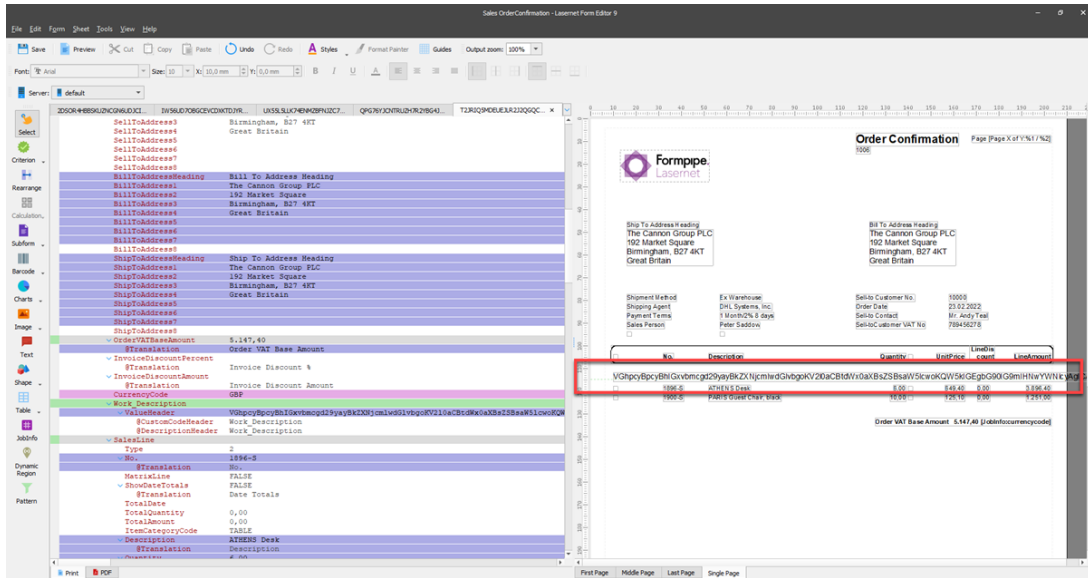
Sales OrderConfirmation - Lasernet Form Editor 9

File Edit Form Sheet Tools View Help

Save Preview Cut Copy Paste Undo Redo Styles Format Painter Guides Output zoom: 100%

Font: Arial Size: 10 X: 10,0 mm Y: 0,0 mm B I U A

Server: default

2DSOR4HBBSKUZNCGN6UDXI... IW56UD7OBGCEVCDXKTDJYR... UX5SLSLLK74EMNZBFN3ZC7... QPG76Y3CNTRU2H7R2YBG4J... T2JRJQ3MDEUE3LR2J2QGQC...

Select
Criterion
Rearrange
Calculation
Subform
Barcode
Charts
Image
Text
Shape
Table
JobInfo
Dynamic Region
Pattern

| | |
|---|---|
| SellToAddress3 | Birmingham, B27 4KT |
| SellToAddress4 | Great Britain |
| SellToAddress5 | |
| SellToAddress6 | |
| SellToAddress7 | |
| SellToAddress8 | |
| BillToAddressHeading | Bill To Address Heading |
| BillToAddress1 | The Cannon Group PLC |
| BillToAddress2 | 192 Market Square |
| BillToAddress3 | Birmingham, B27 4KT |
| BillToAddress4 | Great Britain |
| BillToAddress5 | |
| BillToAddress6 | |
| BillToAddress7 | |
| BillToAddress8 | |
| ShipToAddressHeading | Ship To Address Heading |
| ShipToAddress1 | The Cannon Group PLC |
| ShipToAddress2 | 192 Market Square |
| ShipToAddress3 | Birmingham, B27 4KT |
| ShipToAddress4 | Great Britain |
| ShipToAddress5 | |
| ShipToAddress6 | |
| ShipToAddress7 | |
| ShipToAddress8 | |
| OrderVATBaseAmount | 5.147,40 |
| @Translation | Order VAT Base Amount |
| InvoiceDiscountPercent | |
| @Translation | Invoice Discount % |
| InvoiceDiscountAmount | |
| @Translation | Invoice Discount Amount |
| CurrencyCode | GBP |
| Work_Description | |
| ValueHeader | VGhpcyBpcyBhIGxvbmcgd29yayBkZXNjcmlwdGlvbgoKV2l0aCBtdWx0aXBsZSBsaW5lcwoKQW |
| @CustomCodeHeader | Work_Description |
| @DescriptionHeader | Work_Description |
| SalesLine | |
| Type | 2 |
| No. | 1896-S |
| @Translation | No. |
| MatrixLine | FALSE |
| ShowDateTotals | FALSE |
| @Translation | Date Totals |
| TotalDate | |
| TotalQuantity | 0,00 |
| TotalAmount | 0,00 |
| ItemCategoryCode | TABLE |
| Description | ATHENS Desk |
| @Translation | Description |

Print PDF

Order Confirmation
1006
Page [Page X of Y:%1 / %2]

Formpipe. Lasernet

Ship To Address Heading
The Cannon Group PLC
192 Market Square
Birmingham, B27 4KT
Great Britain

Bill To Address Heading
The Cannon Group PLC
192 Market Square
Birmingham, B27 4KT
Great Britain

| | | | |
|---|---|---|---|
| Shipment Method | Ex Warehouse | Sell-to Customer No. | 10000 |
| Shipping Agent | DHL Systems, Inc. | Order Date | 23.02.2022 |
| Payment Terms | 1 Month/2% 8 days | Sell-to Contact | Mr. Andy Teal |
| Sales Person | Peter Saddow | Sell-to Customer VAT No | 789456278 |

| No. | Description | Quantity | UnitPrice | LineDiscount | LineAmount |
|---|---|---|---|---|---|
| VGhpcyBpcyBhIGxvbmcgd29yayBkZXNjcmlwdGlvbgoKV2l0aCBtdWx0aXBsZSBsaW5lcwoKQW5kIGEgbG90IG9mIHNwYWNlcyAgICAgICAgICAgICAgIA |
| 1896-S | ATHENS Desk | 5,00 | 649,40 | 0,00 | 3.896,40 |
| 1900-S | PARIS Guest Chair, black | 10,00 | 125,10 | 0,00 | 1.251,00 |

Order VAT Base Amount 5.147,40 [JobInfo:currencycode]

First Page Middle Page Last Page Single Page